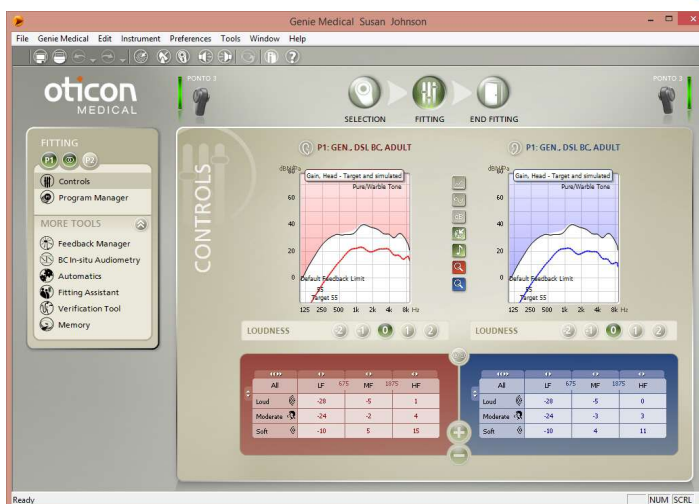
Genie Medical Susan Johnson

File Genie Medical Edit Instrument Preferences Tools Window Help

PONTO 3

oticon MEDICAL

SELECTION FITTING END FITTING

PONTO 3

FITTING

P1 P2

Controls

Program Manager

MORE TOOLS

Feedback Manager

BC In-situ Audiometry

Automatics

Fitting Assistant

Verification Tool

Memory

CONTROLS

P1: GEN., DSL BC, ADULT

dB HL

Gain, Head - Target and simulated

Pure/Warble Tone

60

40

20

0

Default Feedback Limit

55

Target 55

125 250 500 1k 2k 4k 8k Hz

P1: GEN., DSL BC, ADULT

dB HL

Gain, Head - Target and simulated

Pure/Warble Tone

60

40

20

0

Default Feedback Limit

55

Target 55

125 250 500 1k 2k 4k 8k Hz

LOUDNESS -2 -1 0 1 2

LOUDNESS -2 -1 0 1 2

| All | LF | 675 | MF | 1875 | HF |
|---|---|---|---|---|---|
| Loud | -20 | | -5 | | 1 |
| Moderate | -24 | | -2 | | 4 |
| Soft | -10 | | 5 | | 15 |

| All | LF | 675 | MF | 1875 | HF |
|---|---|---|---|---|---|
| Loud | -20 | | -5 | | 0 |
| Moderate | -24 | | -3 | | 3 |
| Soft | -10 | | 4 | | 11 |

Ready

NUM SCRL